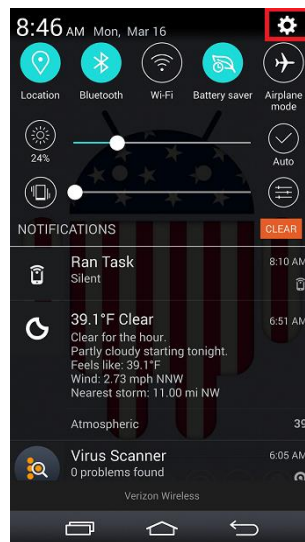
8:46 AM Mon, Mar 16

Location
Bluetooth
Wi-Fi
Battery saver
Airplane mode

24%
Auto

NOTIFICATIONS
CLEAR

Ran Task
Silent
8:10 AM

39.1°F Clear
Clear for the hour.
Partly cloudy starting tonight.
Feels like: 39.1°F
Wind: 2.73 mph NNW
Nearest storm: 11.00 mi NW
6:51 AM

Atmospheric
39

Virus Scanner
0 problems found
6:05 AM

Verizon Wireless